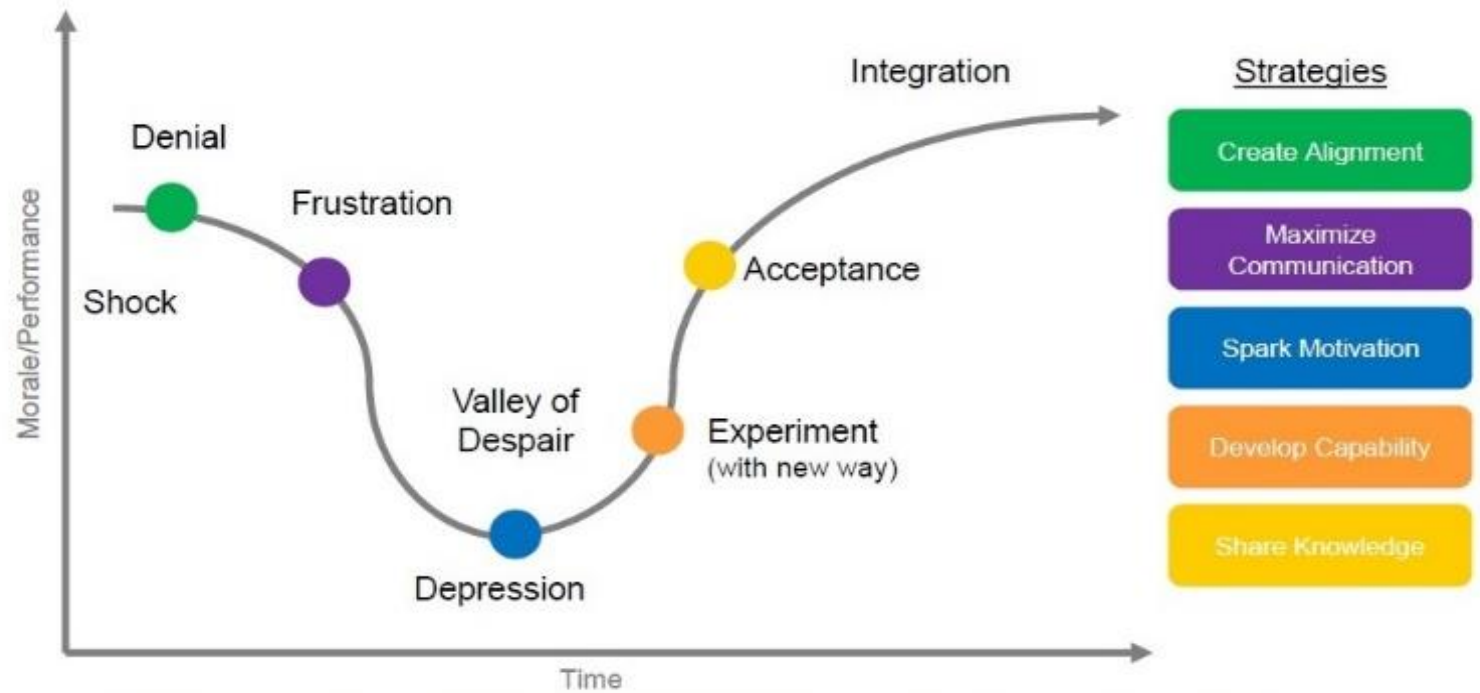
Morale/Performance

Denial

Shock

Frustration

Valley of Despair

Depression

Experiment (with new way)

Acceptance

Integration

Time

Strategies

Create Alignment

Maximize Communication

Spark Motivation

Develop Capability

Share Knowledge